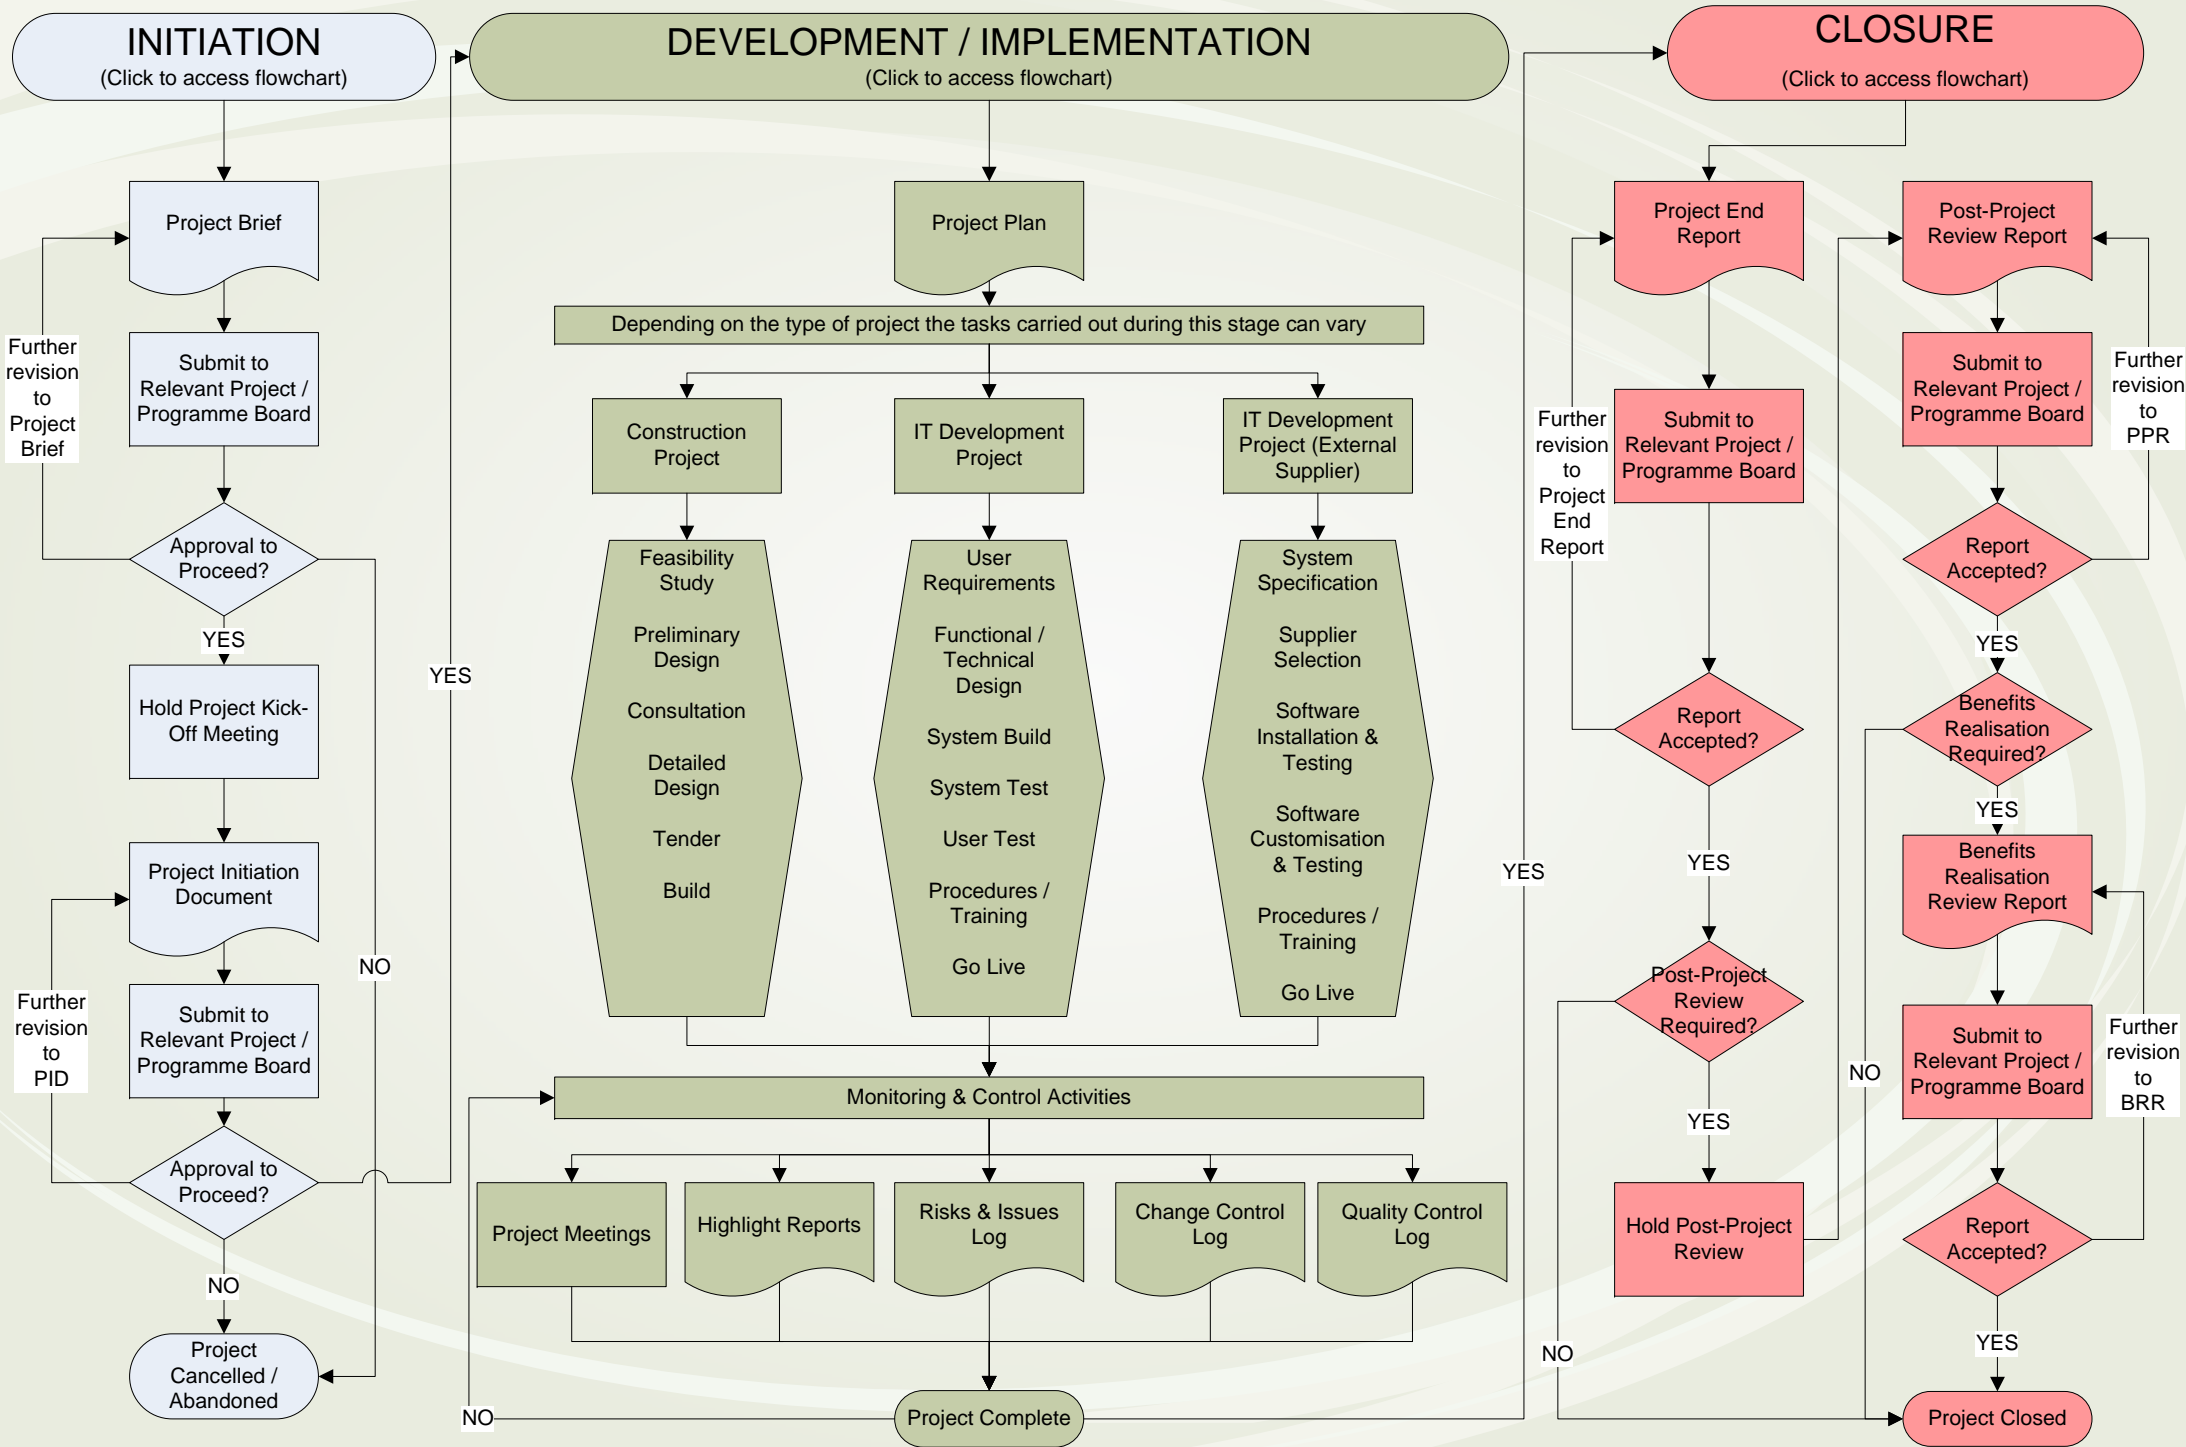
INITIATION
(Click to access flowchart)

Project Brief

Submit to Relevant Project / Programme Board

Further revision to Project Brief

Approval to Proceed?

YES

Hold Project Kick-Off Meeting

Project Initiation Document

Further revision to PID

Submit to Relevant Project / Programme Board

Approval to Proceed?

NO

NO

Project Cancelled / Abandoned

YES

DEVELOPMENT / IMPLEMENTATION
(Click to access flowchart)

Project Plan

Depending on the type of project the tasks carried out during this stage can vary

Construction Project

IT Development Project

IT Development Project (External Supplier)

Feasibility Study

Preliminary Design

Consultation

Detailed Design

Tender

Build

User Requirements

Functional / Technical Design

System Build

System Test

User Test

Procedures / Training

Go Live

System Specification

Supplier Selection

Software Installation & Testing

Software Customisation & Testing

Procedures / Training

Go Live

Monitoring & Control Activities

Project Meetings

Highlight Reports

Risks & Issues Log

Change Control Log

Quality Control Log

NO

Project Complete

YES

CLOSURE
(Click to access flowchart)

Project End Report

Submit to Relevant Project / Programme Board

Further revision to Project End Report

Report Accepted?

YES

Post-Project Review Required?

YES

Hold Post-Project Review

NO

Post-Project Review Report

Submit to Relevant Project / Programme Board

Further revision to PPR

Report Accepted?

YES

Benefits Realisation Required?

YES

NO

Benefits Realisation Review Report

Submit to Relevant Project / Programme Board

Further revision to BRR

Report Accepted?

YES

Project Closed